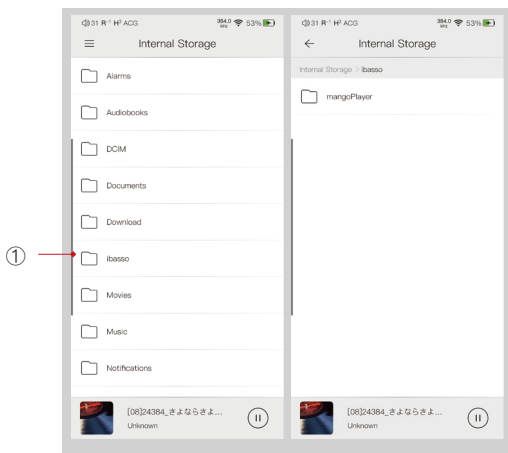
◁)31 R⁻¹ H² ACG 384.0 kHz 53%
Internal Storage
Alarms
Audiobooks
DCIM
Documents
Download
①
ibasso
Movies
Music
Notifications
[08]24384_さよならさよ...
Unknown

◁)31 R⁻¹ H² ACG 384.0 kHz 53%
Internal Storage
Internal Storage > ibasso
mangoPlayer
[08]24384_さよならさよ...
Unknown